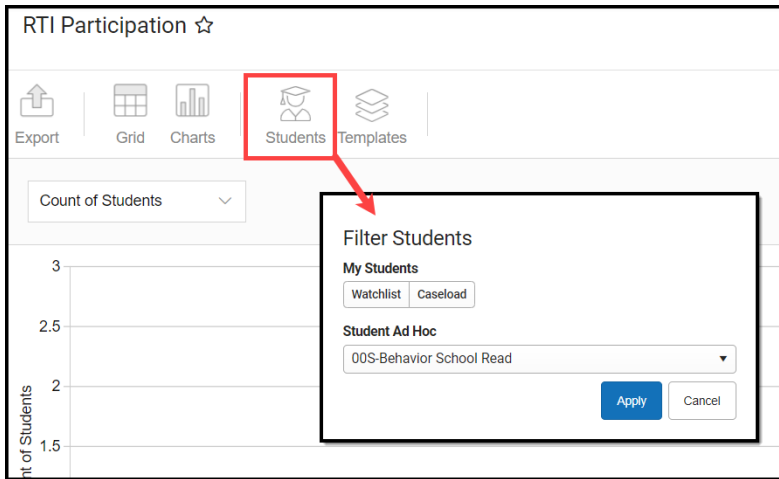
RTI Participation ☆

Export Grid Charts Students Templates

Count of Students

3
2.5
2
1.5

nt of Students

Filter Students

My Students

Watchlist Caseload

Student Ad Hoc

00S-Behavior School Read

Apply Cancel